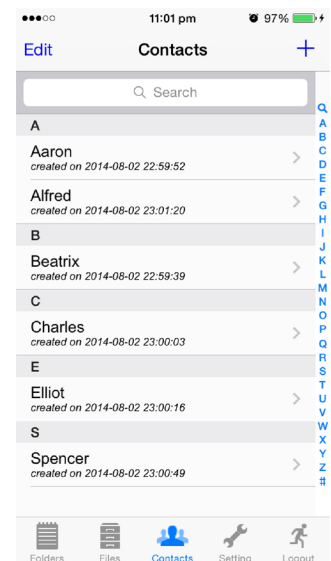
11:01 pm
97%

Edit
Contacts
+

Search

A
Aaron
created on 2014-08-02 22:59:52
Alfred
created on 2014-08-02 23:01:20
B
Beatrix
created on 2014-08-02 22:59:39
C
Charles
created on 2014-08-02 23:00:03
E
Elliot
created on 2014-08-02 23:00:16
S
Spencer
created on 2014-08-02 23:00:49

Q A B C D E F G H I J K L M N O P Q R S T U V W X Y Z #

Folders
Files
Contacts
Setting
Logout